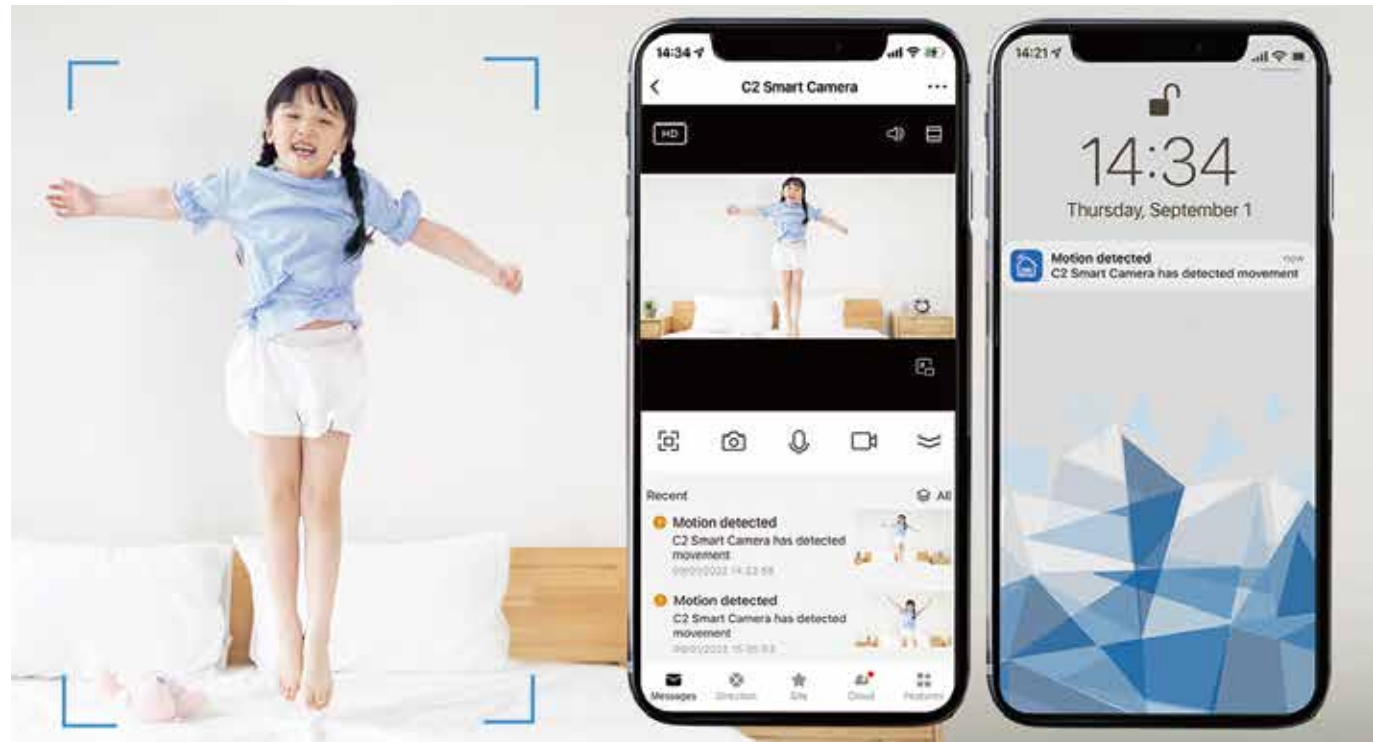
14:34

C2 Smart Camera

HD

Recent

All

Motion detected

C2 Smart Camera has detected movement

09/01/2022 14:33:59

Motion detected

C2 Smart Camera has detected movement

09/01/2022 15:05:53

Messages

Direction

Site

Cloud

Features

14:21

14:34

Thursday, September 1

Motion detected

now

C2 Smart Camera has detected movement